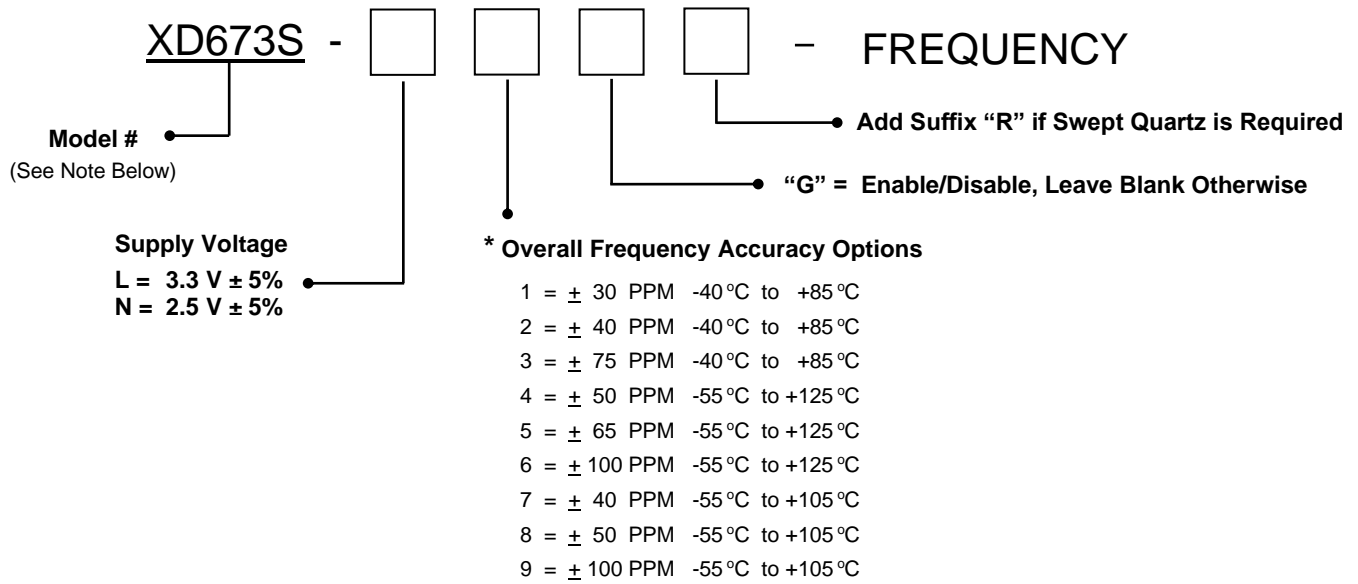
XD673S - – FREQUENCY

Add Suffix “R” if Swept Quartz is Required

Model #
(See Note Below)

“G” = Enable/Disable, Leave Blank Otherwise

Supply Voltage
L = 3.3 V ± 5%
N = 2.5 V ± 5%

* Overall Frequency Accuracy Options

1 = $\pm$ 30 PPM -40 °C to +85 °C
2 = $\pm$ 40 PPM -40 °C to +85 °C
3 = $\pm$ 75 PPM -40 °C to +85 °C
4 = $\pm$ 50 PPM -55 °C to +125 °C
5 = $\pm$ 65 PPM -55 °C to +125 °C
6 = $\pm$ 100 PPM -55 °C to +125 °C
7 = $\pm$ 40 PPM -55 °C to +105 °C
8 = $\pm$ 50 PPM -55 °C to +105 °C
9 = $\pm$ 100 PPM -55 °C to +105 °C